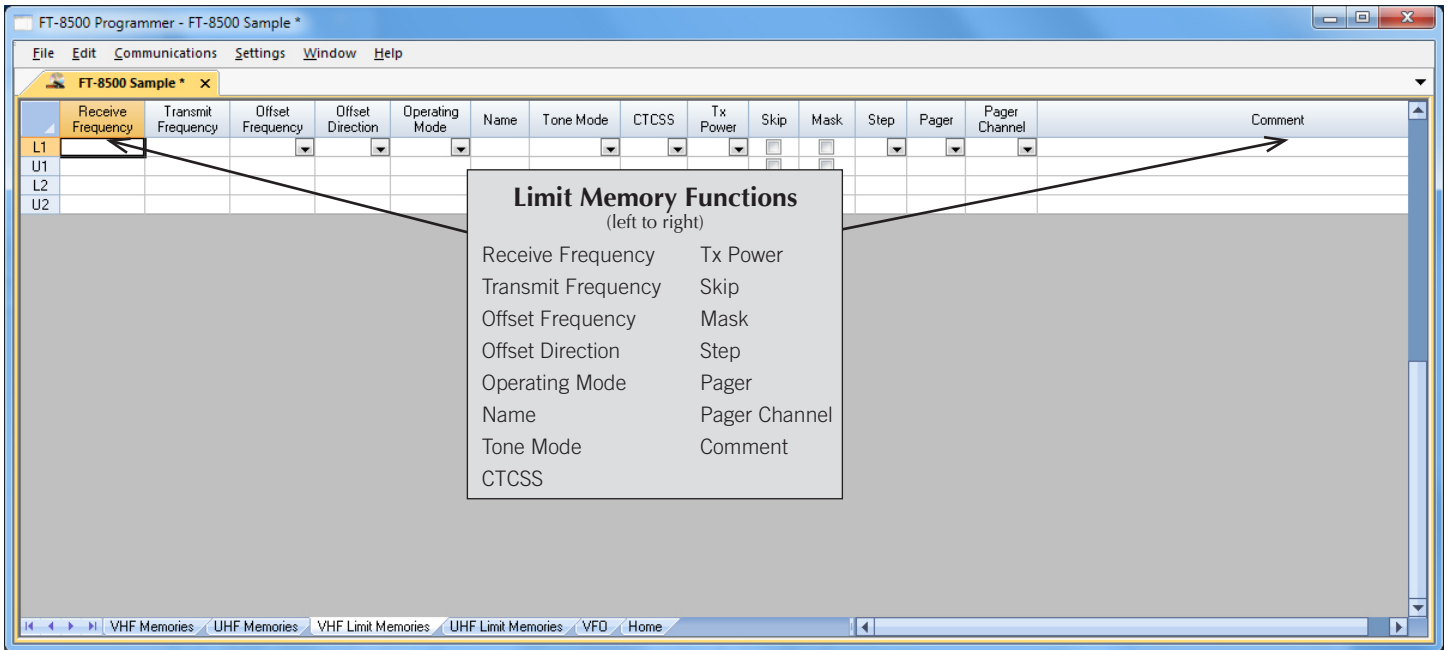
FT-8500 Programmer - FT-8500 Sample *

File Edit Communications Settings Window Help

FT-8500 Sample * ×

| | Receive Frequency | Transmit Frequency | Offset Frequency | Offset Direction | Operating Mode | Name | Tone Mode | CTCSS | Tx Power | Skip | Mask | Step | Pager | Pager Channel | Comment |
|---|---|---|---|---|---|---|---|---|---|---|---|---|---|---|---|
| L1 | | | | | | | | | | | | | | | |
| U1 | | | | | | | | | | | | | | | |
| L2 | | | | | | | | | | | | | | | |
| U2 | | | | | | | | | | | | | | | |

Limit Memory Functions
(left to right)

Receive Frequency
Transmit Frequency
Offset Frequency
Offset Direction
Operating Mode
Name
Tone Mode
CTCSS

Tx Power
Skip
Mask
Step
Pager
Pager Channel
Comment

VHF Memories UHF Memories VHF Limit Memories UHF Limit Memories VFO Home